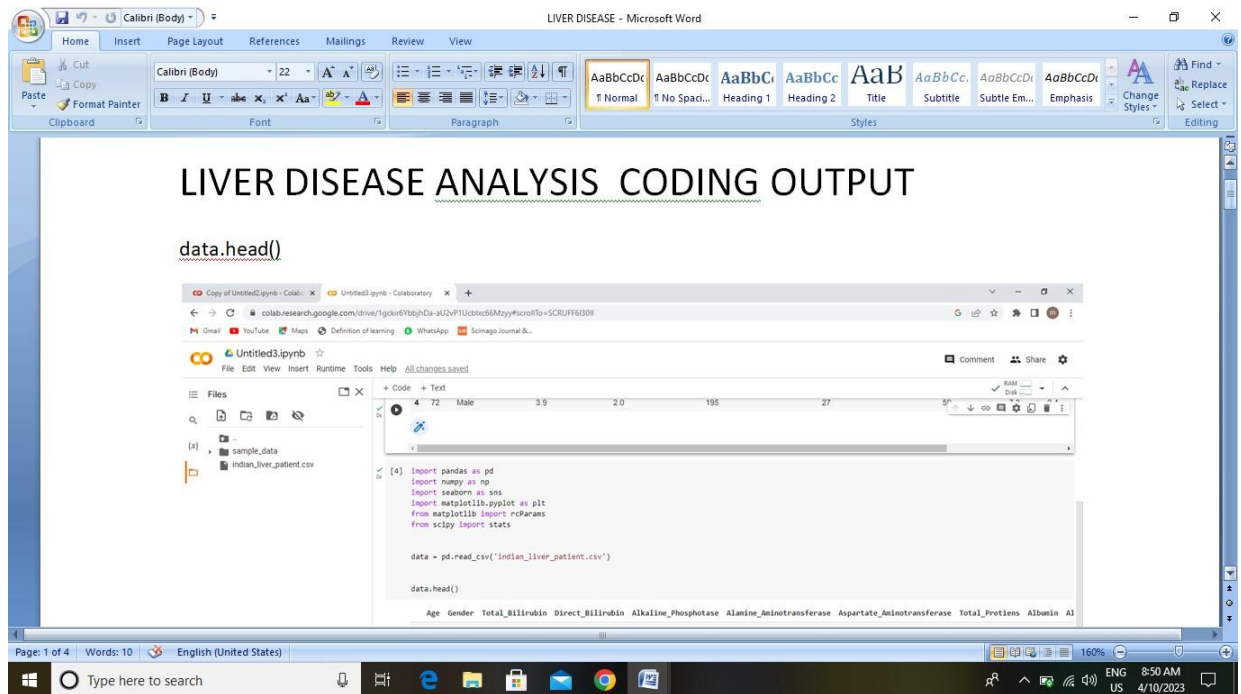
Calibri (Body) LIVER DISEASE - Microsoft Word

Home Insert Page Layout References Mailings Review View

Cut
Copy
Paste
Format Painter
Clipboard

Calibri (Body) 22
Font

Paragraph

AaBbCcDc ¶ Normal
AaBbCcDc ¶ No Spaci...
AaBbC Heading 1
AaBbCc Heading 2
AaB Title
AaBbCc. Subtitle
AaBbCcDc Subtle Em...
AaBbCcDc Emphasis
Change Styles
Styles

Find
Replace
Select
Editing

LIVER DISEASE ANALYSIS CODING OUTPUT

data.head()

Copy of Untitled2.ipynb - Colab × Untitled3.ipynb - Colaboratory × +

colab.research.google.com/drive/1gckir6YbbjhDa-aU2vP1Ucbbxc66Mzyy#scrollTo=SCRUFF6l30Il

Gmail YouTube Maps Definition of learning WhatsApp Scimago Journal &...

Untitled3.ipynb
File Edit View Insert Runtime Tools Help All changes saved

Comment Share

Files

+ Code + Text

RAM Disk

4 72 Male 3.9 2.0 195 27

sample_data
indian_liver_patient.csv

[4] import pandas as pd
import numpy as np
import seaborn as sns
import matplotlib.pyplot as plt
from matplotlib import rcParams
from scipy import stats

data = pd.read_csv('indian_liver_patient.csv')

data.head()

Age Gender Total_Bilirubin Direct_Bilirubin Alkaline_Phosphotase Alamine_Aminotransferase Aspartate_Aminotransferase Total_Protiens Albumin Al

Page: 1 of 4 Words: 10 English (United States) 160%

Type here to search

ENG US 8:50 AM 4/10/2023